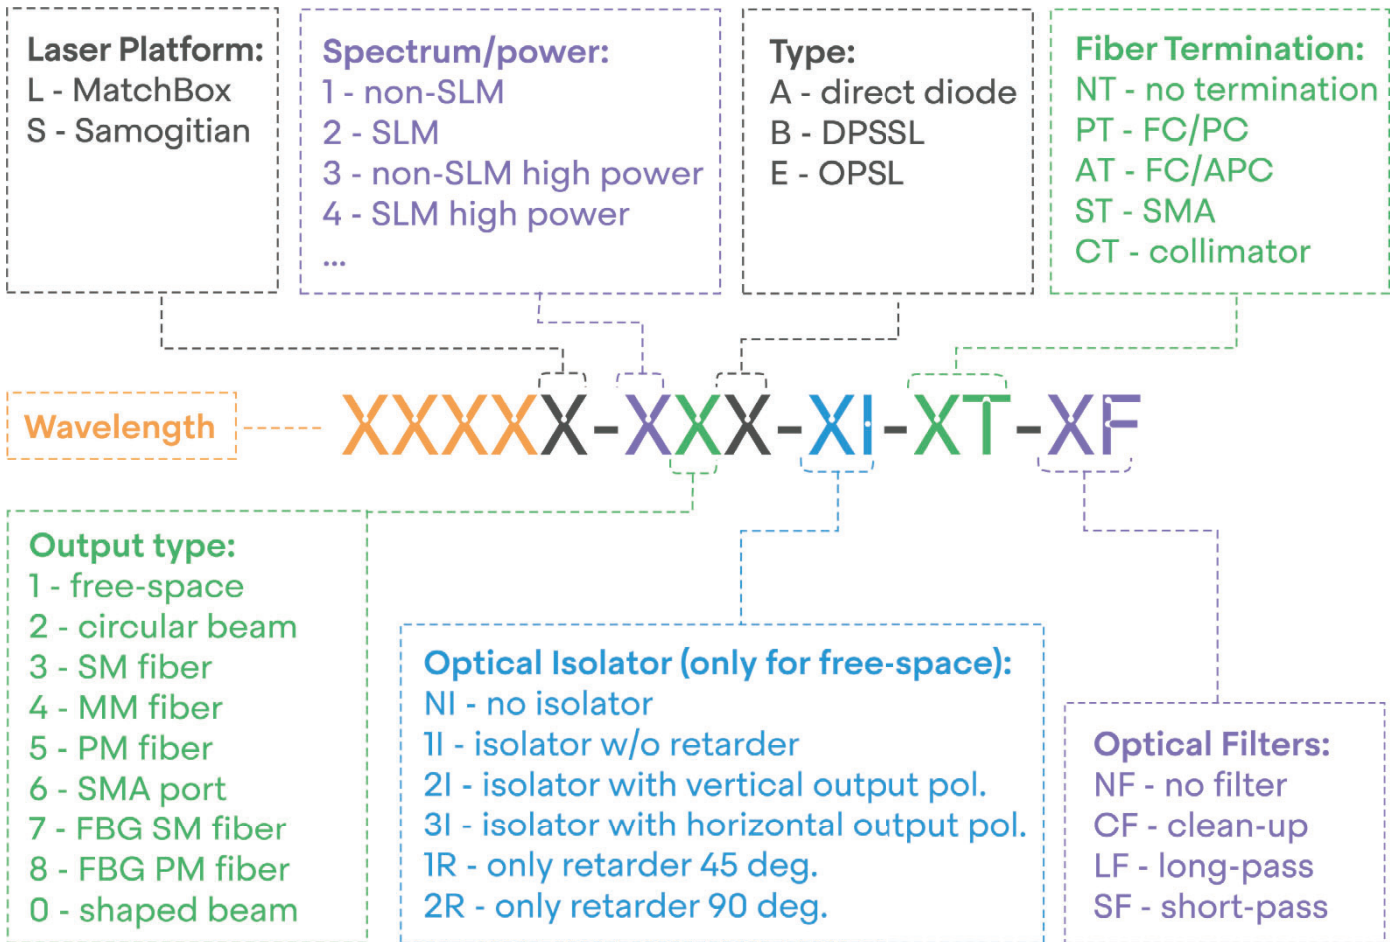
Laser Platform:
L - MatchBox
S - Samogitian

Spectrum/power:
1 - non-SLM
2 - SLM
3 - non-SLM high power
4 - SLM high power
...

Type:
A - direct diode
B - DPSSL
E - OPSL

Fiber Termination:
NT - no termination
PT - FC/PC
AT - FC/APC
ST - SMA
CT - collimator

Wavelength

XXXXX-XXX-XI-XT-XF

Output type:
1 - free-space
2 - circular beam
3 - SM fiber
4 - MM fiber
5 - PM fiber
6 - SMA port
7 - FBG SM fiber
8 - FBG PM fiber
0 - shaped beam

Optical Isolator (only for free-space):
NI - no isolator
1I - isolator w/o retarder
2I - isolator with vertical output pol.
3I - isolator with horizontal output pol.
1R - only retarder 45 deg.
2R - only retarder 90 deg.

Optical Filters:
NF - no filter
CF - clean-up
LF - long-pass
SF - short-pass